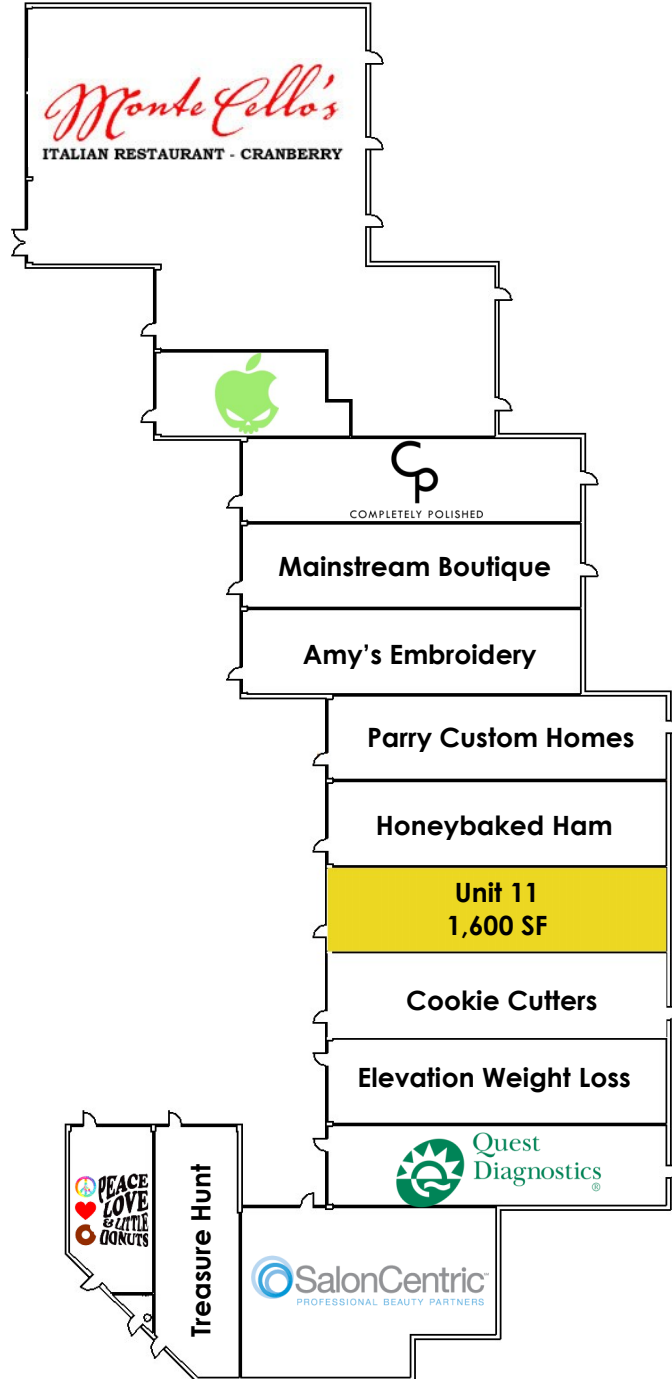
Monte Cello's
ITALIAN RESTAURANT - CRANBERRY

CP
COMPLETELY POLISHED

Mainstream Boutique

Amy's Embroidery

Parry Custom Homes

Honeybaked Ham

Unit 11
1,600 SF

Cookie Cutters

Elevation Weight Loss

Quest Diagnostics ®

PEACE LOVE & LITTLE DONUTS

Treasure Hunt

SalonCentric
PROFESSIONAL BEAUTY PARTNERS